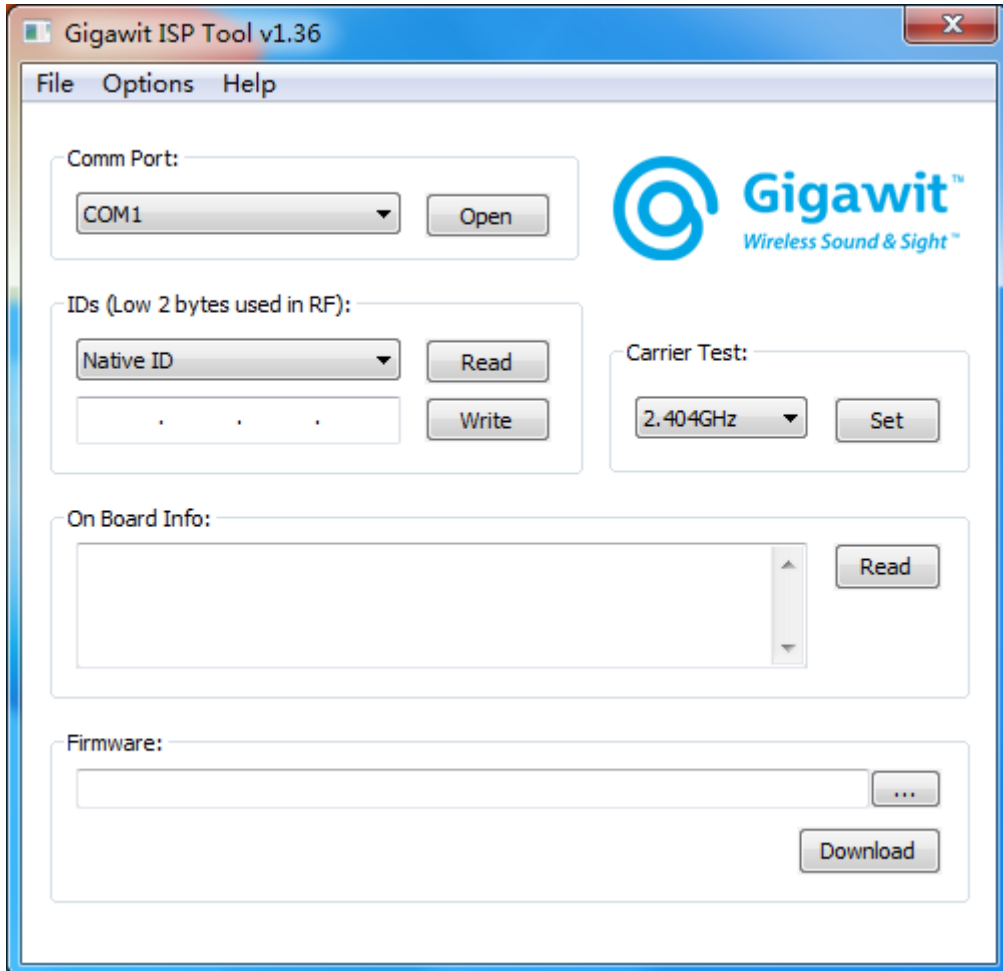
Gigawit ISP Tool v1.36

File Options Help

Comm Port:

COM1

Open

Gigawit™
Wireless Sound & Sight™

IDs (Low 2 bytes used in RF):

Native ID

Read

. . .

Write

Carrier Test:

2.404GHz

Set

On Board Info:

Read

Firmware:

...

Download